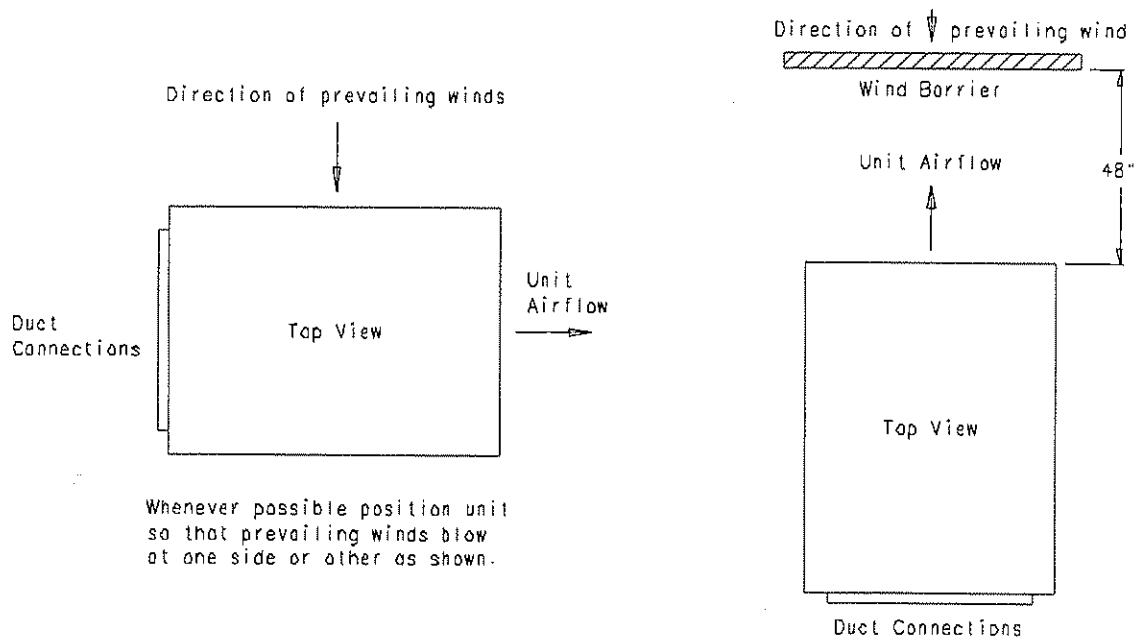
Direction of prevailing winds

Duct Connections

Top View

Unit Airflow

Whenever possible position unit so that prevailing winds blow at one side or other as shown.

Direction of prevailing wind

Wind Barrier

Unit Airflow

48"

Top View

Duct Connections